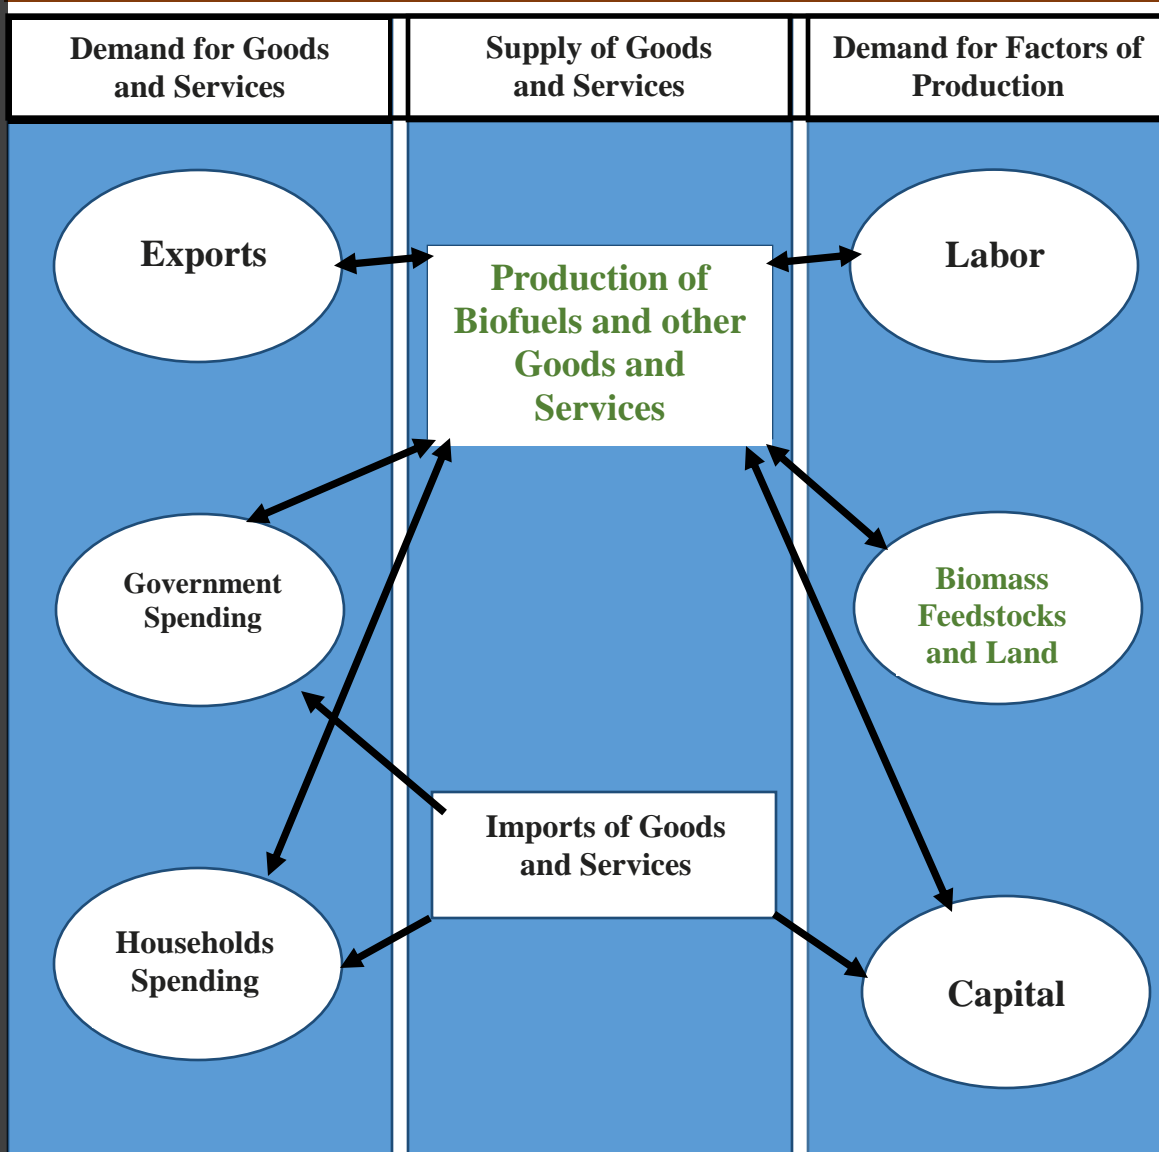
Demand for Goods and Services

Supply of Goods and Services

Demand for Factors of Production

Exports

Production of Biofuels and other Goods and Services

Labor

Government Spending

Biomass Feedstocks and Land

Imports of Goods and Services

Households Spending

Capital